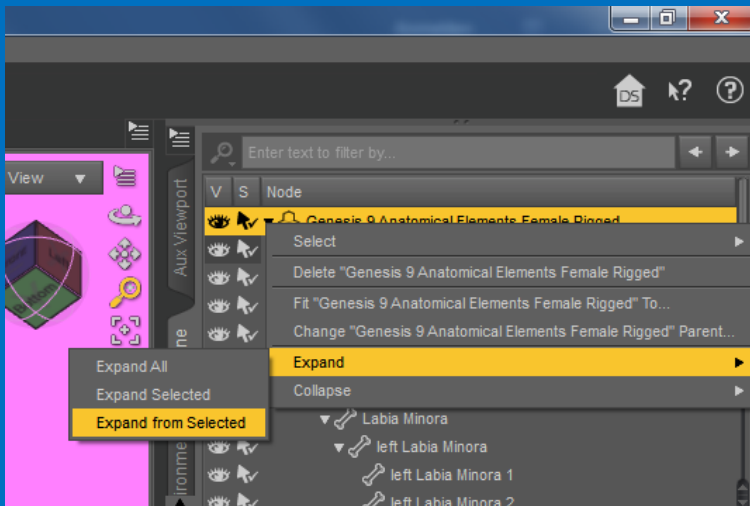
DS

View

Aux Viewport

ne

ironme

Enter text to filter by...

V S Node

Genesis 9 Anatomical Elements Female Rigged

Select

Delete "Genesis 9 Anatomical Elements Female Rigged"

Fit "Genesis 9 Anatomical Elements Female Rigged" To...

Change "Genesis 9 Anatomical Elements Female Rigged" Parent...

Expand

Collapse

Expand All

Expand Selected

Expand from Selected

Labia Minora

left Labia Minora

left Labia Minora 1

left Labia Minora 2